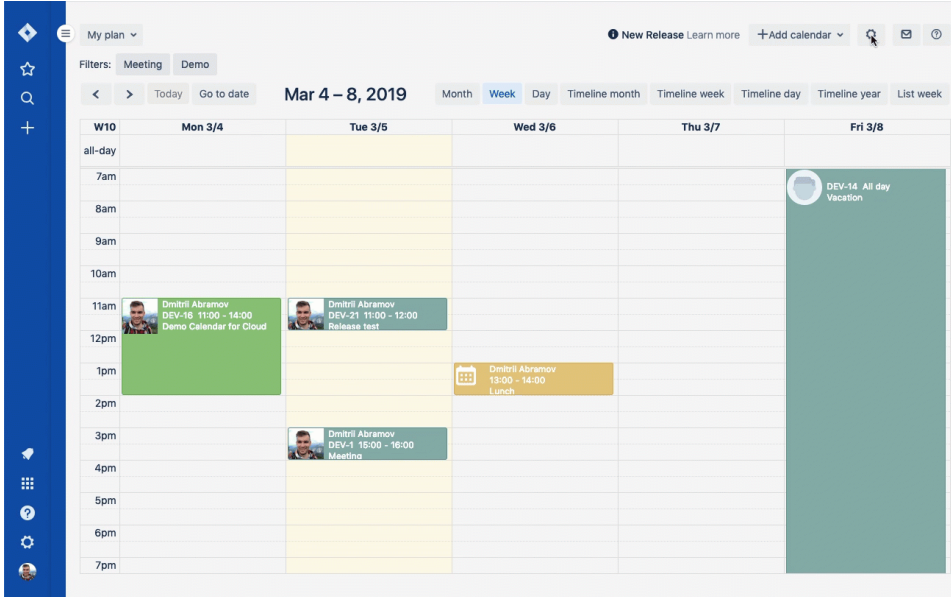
My plan

New Release Learn more +Add calendar

Filters: Meeting Demo

< > Today Go to date Mar 4 – 8, 2019 Month Week Day Timeline month Timeline week Timeline day Timeline year List week

| W10 | Mon 3/4 | Tue 3/5 | Wed 3/6 | Thu 3/7 | Fri 3/8 |
|---|---|---|---|---|---|
| all-day | | | | | |
| 7am | | | | | DEV-14 All day Vacation |
| 8am | | | | | |
| 9am | | | | | |
| 10am | | | | | |
| 11am | Dmitrii Abramov DEV-16 11:00 - 14:00 Demo Calendar for Cloud | Dmitrii Abramov DEV-21 11:00 - 12:00 Release test | | | |
| 12pm | | | | | |
| 1pm | | | Dmitrii Abramov 13:00 - 14:00 Lunch | | |
| 2pm | | | | | |
| 3pm | | Dmitrii Abramov DEV-1 15:00 - 16:00 Meeting | | | |
| 4pm | | | | | |
| 5pm | | | | | |
| 6pm | | | | | |
| 7pm | | | | | |